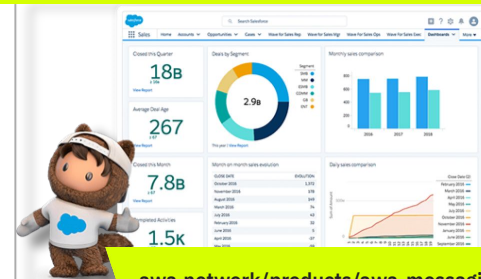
salesforce

Search Salesforce

Sales Home Accounts Opportunities Cases Wave for Sales Rep Wave for Sales Mgr Wave for Sales Exec Dashboards More

Closed this Quarter
18B
View Report

Average Deal Age
267
View Report

Closed this Month
7.8B
View Report

Completed Activities
1.5K

Deals by Segment
2.9B
Segment
SMB
MM
EMB
COMM
ENT
GB
This year | View Report

Monthly sales comparison
2018 2017 2016

Month on month sales evolution
CLOSE DATE EVOLUTION
October 2018 1,372
November 2018 378
August 2018 249
May 2018 74
July 2018 35
April 2018 34
March 2018 22
February 2018 19
June 2018
January 2018

Daily sales comparison
Close Date (Y)
February 2018
March 2018
April 2018
May 2018
June 2018
July 2018
August 2018
September 2018

aws.network/products/aws-messagi